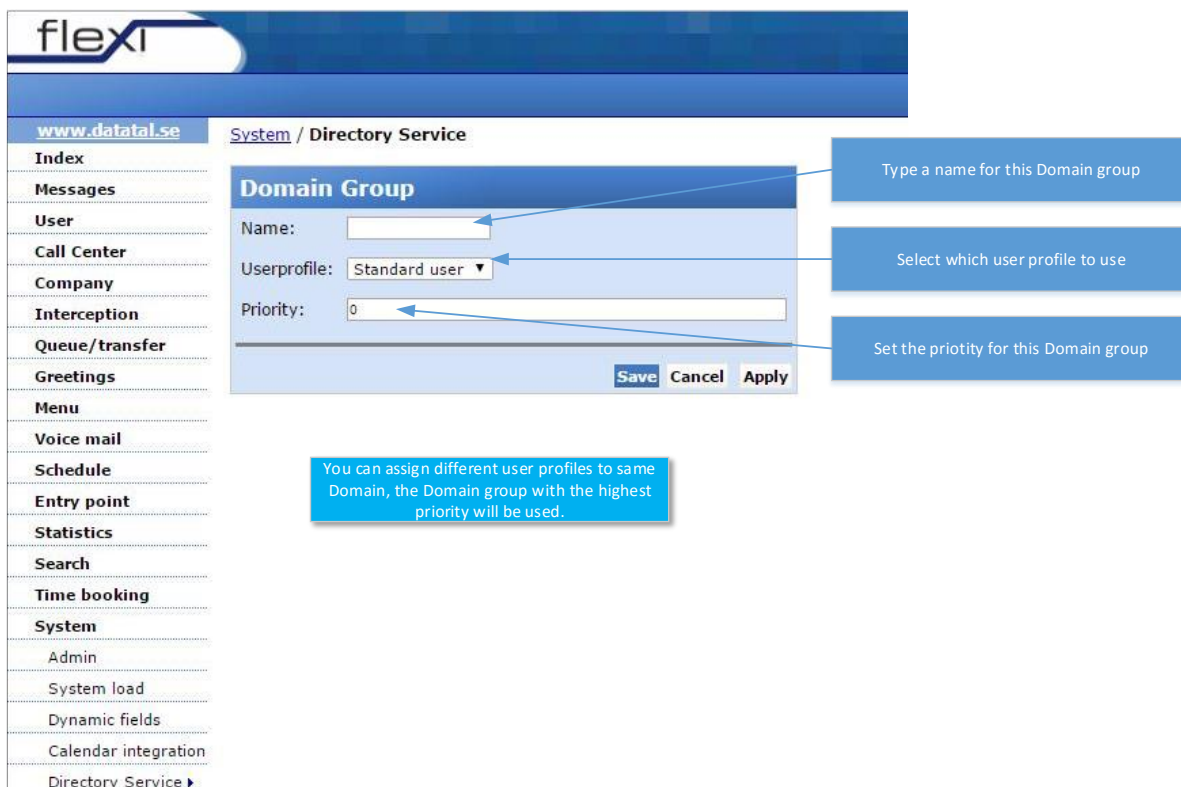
flexi

www.datatal.se
Index
Messages
User
Call Center
Company
Interception
Queue/transfer
Greetings
Menu
Voice mail
Schedule
Entry point
Statistics
Search
Time booking
System
Admin
System load
Dynamic fields
Calendar integration
Directory Service

System / Directory Service

Domain Group

Name:

Userprofile: Standard user

Priority: 0

Save Cancel Apply

Type a name for this Domain group

Select which user profile to use

Set the priotity for this Domain group

You can assign different user profiles to same Domain, the Domain group with the highest priority will be used.